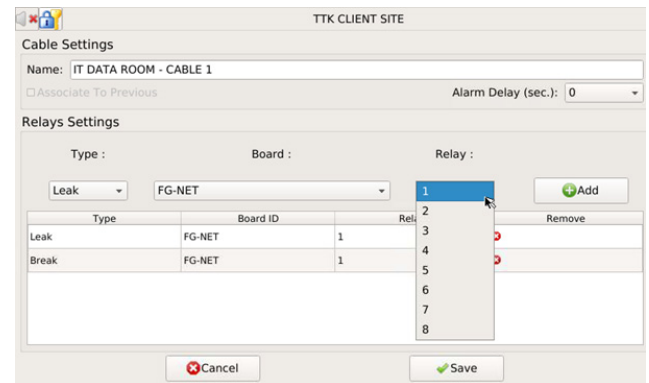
TTK CLIENT SITE

Cable Settings

Name: IT DATA ROOM - CABLE 1

Associate To Previous

Alarm Delay (sec.): 0

Relays Settings

Type :

Board :

Relay :

Leak

FG-NET

1
2
3
4
5
6
7
8

Add

| Type | Board ID | Rela | Remove |
|---|---|---|---|
| Leak | FG-NET | 1 | |
| Break | FG-NET | 1 | |

Cancel

Save